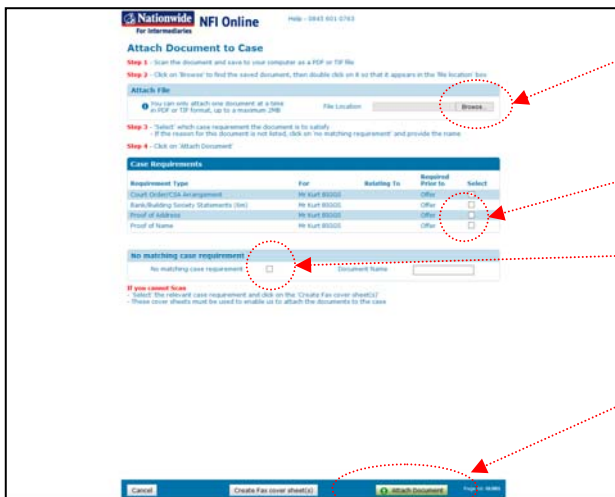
Nationwide For intermediaries NFI Online Help - 0845 601 0763

Attach Document to Case

Step 1 - Scan the document and save to your computer as a PDF or TIF file

Step 2 - Click on 'Browse' to find the saved document, then double click on it so that it appears in the 'file location' box

Attach File

You can only attach one document at a time in PDF or TIF format, up to a maximum 2MB

File Location Browse...

Step 3 - 'Select' which case requirement the document is to satisfy. If the reason for this document is not listed, click on 'no matching requirement' and provide the name

Step 4 - Click on 'Attach Document'

Case Requirements

| Requirement Type | For | Relating To | Required Prior to | Select |
|---|---|---|---|---|
| Court Order/CSA Arrangement | Mr Kurt BIGGS | | Offer | |
| Bank/Building Society Statements (3m) | Mr Kurt BIGGS | | Offer | ☐ |
| Proof of Address | Mr Kurt BIGGS | | Offer | ☐ |
| Proof of Name | Mr Kurt BIGGS | | Offer | ☐ |

No matching case requirement

No matching case requirement ☐ Document Name

If you cannot Scan
- 'Select' the relevant case requirement and click on the 'Create Fax cover sheet(s)'
- These cover sheets must be used to enable us to attach the documents to the case

Cancel Create Fax cover sheet(s) Attach Document Page id: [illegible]